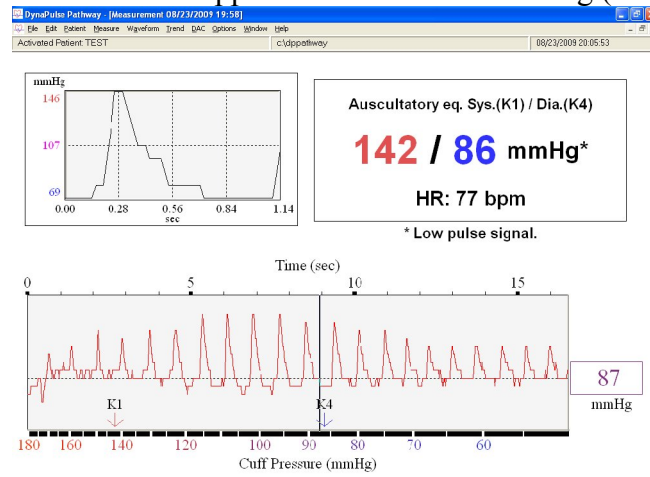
DynaPulse Pathway - [Measurement 08/23/2009 19:58]
File Edit Patient Measure Waveform Trend DAC Options Window Help
Activated Patient: TEST
c:\dppathway
08/23/2009 20:05:53

mmHg
146
107
69
0.00 0.28 0.56 0.84 1.14
sec

Auscultatory eq. Sys.(K1) / Dia.(K4)
142 / 86 mmHg*
HR: 77 bpm
* Low pulse signal.

Time (sec)
0 5 10 15

87
mmHg

K1
K4

180 160 140 120 100 90 80 70 60
Cuff Pressure (mmHg)